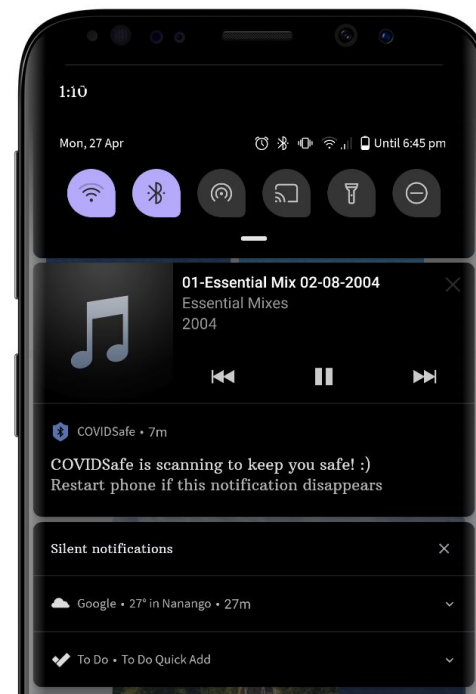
1:10

Mon, 27 Apr

Until 6:45 pm

01-Essential Mix 02-08-2004
Essential Mixes
2004

COVIDSafe • 7m

COVIDSafe is scanning to keep you safe! :)
Restart phone if this notification disappears

Silent notifications

Google • 27° in Nanango • 27m

To Do • To Do Quick Add